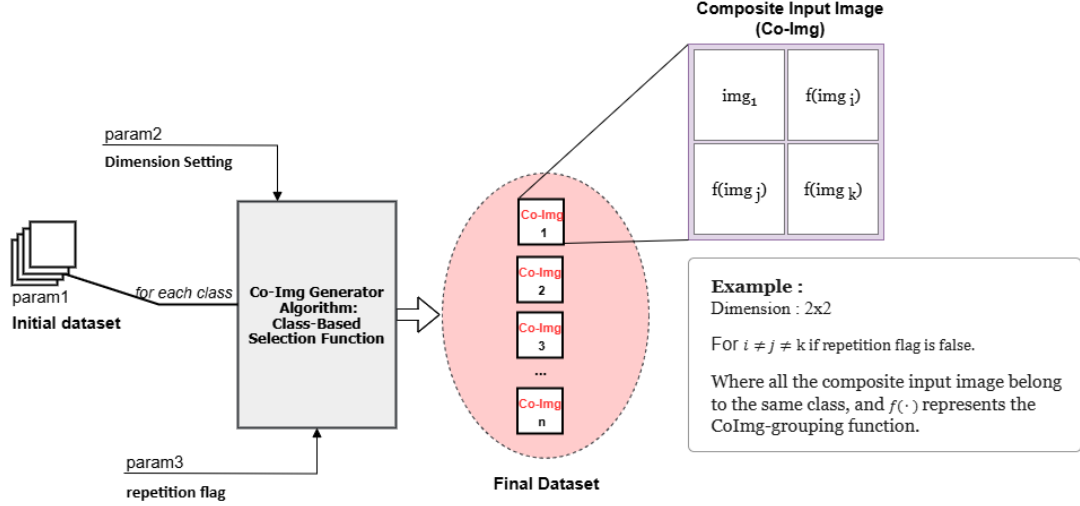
Composite Input Image (Co-Img)

$img_1$

f(img $_i$)

f(img $_j$)

f(img $_k$)

param2

Dimension Setting

param1

Initial dataset

for each class

Co-Img Generator Algorithm: Class-Based Selection Function

param3

repetition flag

Co-Img 1

Co-Img 2

Co-Img 3

...

Co-Img n

Final Dataset

Example :

Dimension : 2x2

For $i \neq j \neq$ k if repetition flag is false.

Where all the composite input image belong to the same class, and $f(\cdot)$ represents the CoImg-grouping function.